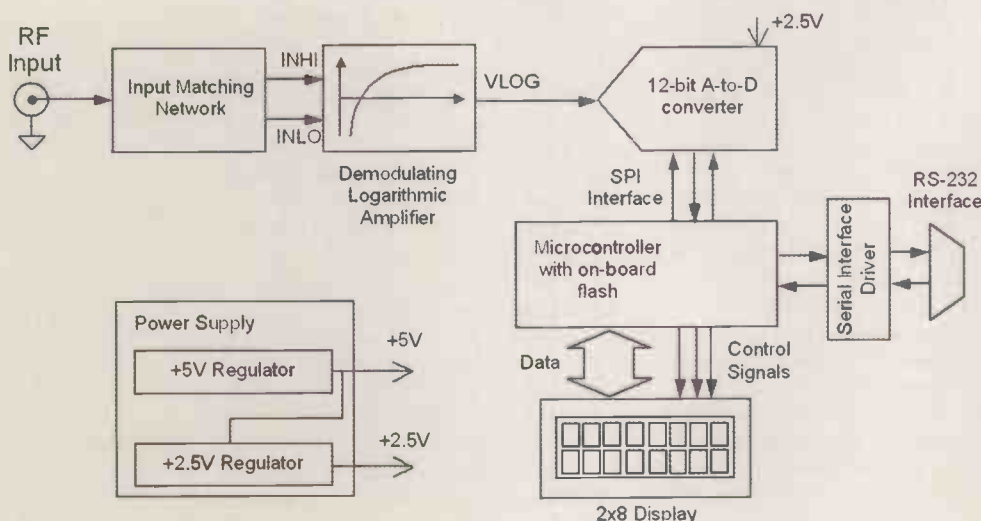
RF Input

Input Matching Network

INHI

INLO

Demodulating Logarithmic Amplifier

VLOG

+2.5V

12-bit A-to-D converter

SPI Interface

RS-232 Interface

Microcontroller with on-board flash

Serial Interface Driver

Power Supply

+5V Regulator

+5V

+2.5V Regulator

+2.5V

Data

Control Signals

2x8 Display